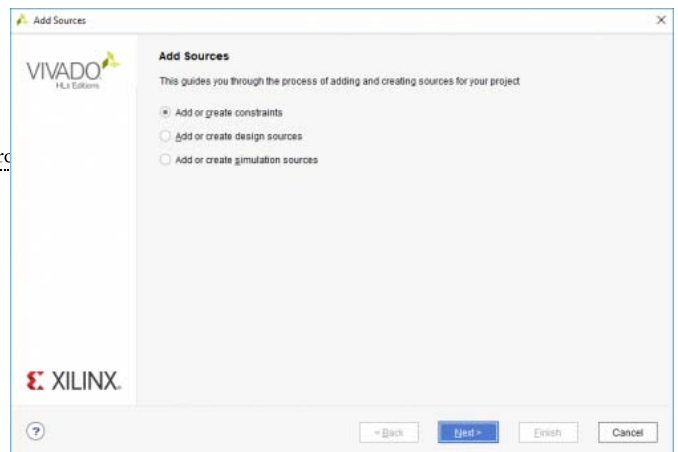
Add Sources

VIVADO
HLx Editions

Add Sources

This guides you through the process of adding and creating sources for your project

Add or create constraints

Add or create design sources

Add or create simulation sources

XILINX.

?

< Back

Next >

Finish

Cancel